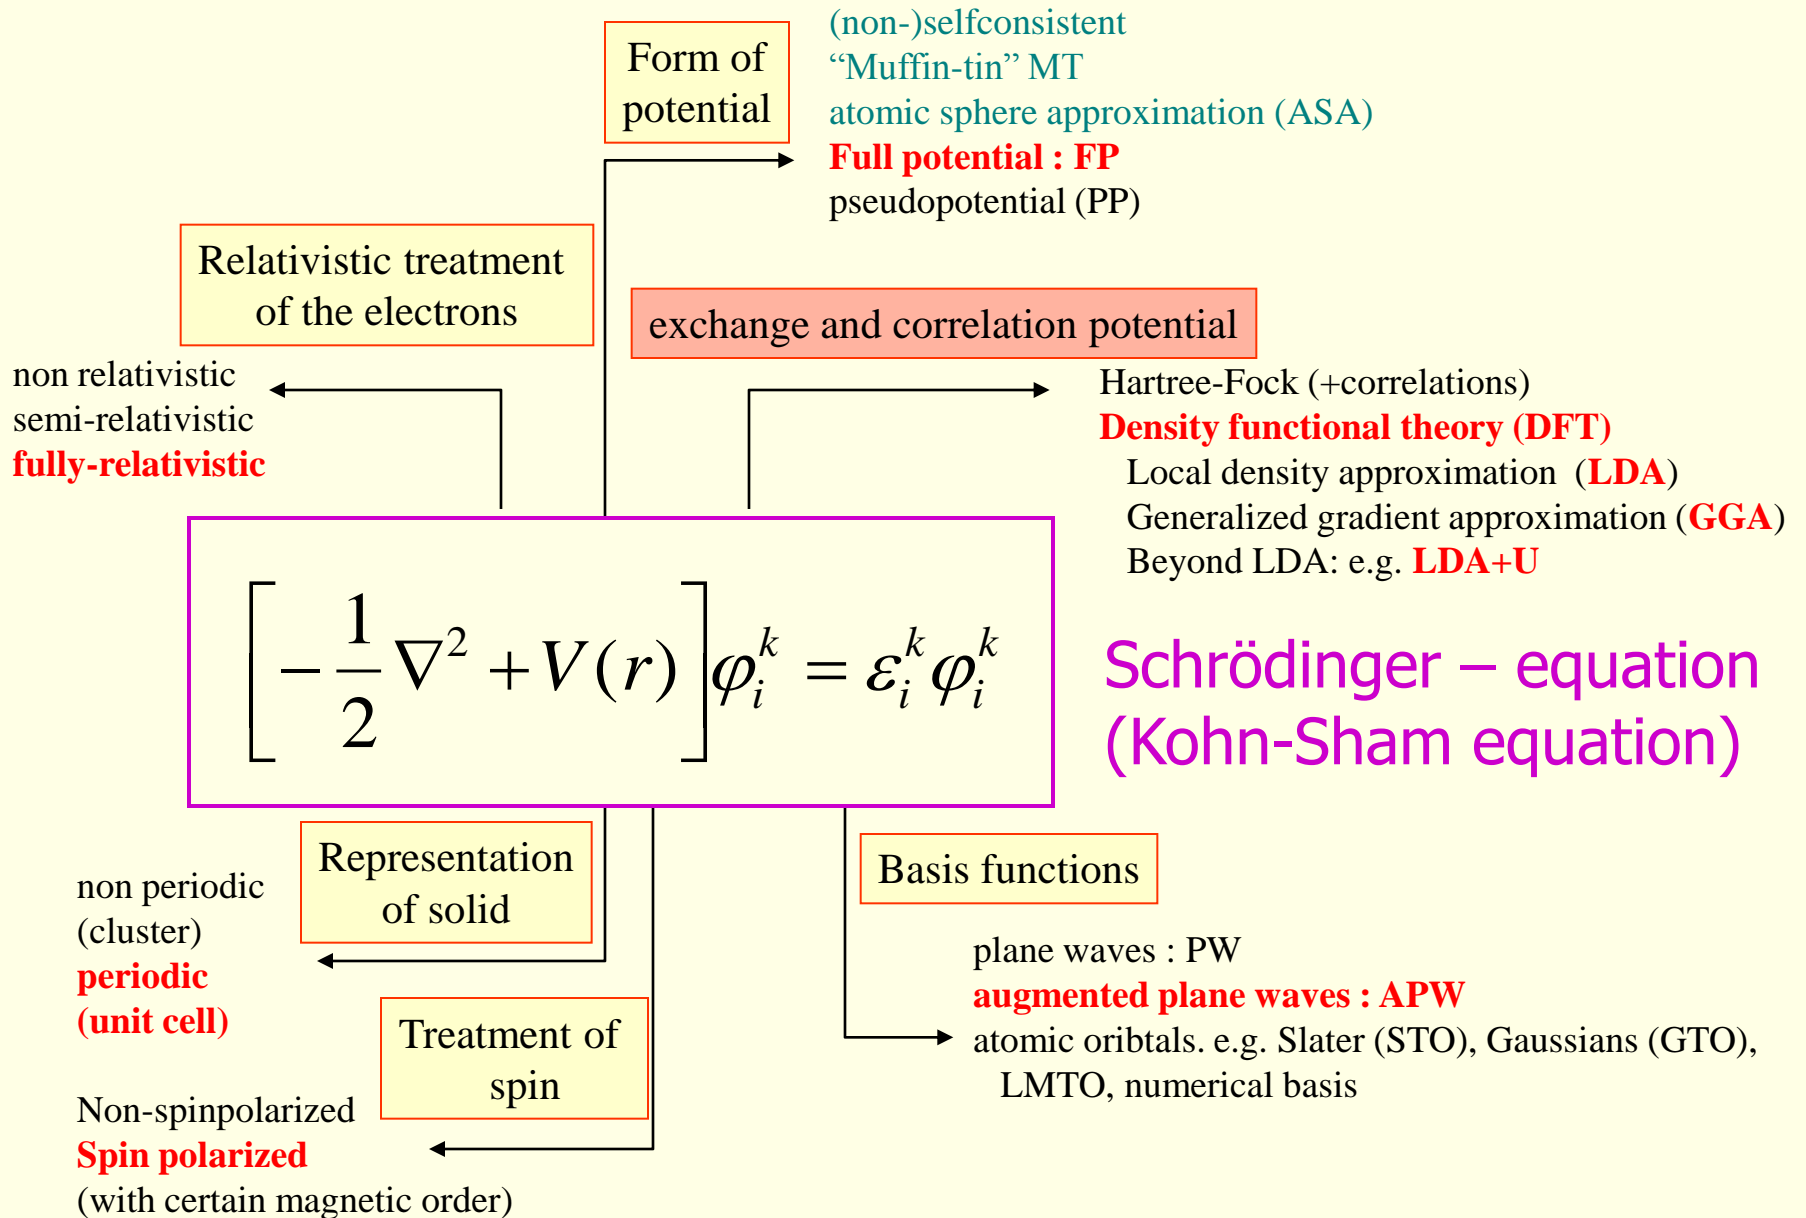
Form of potential

(non-)selfconsistent
“Muffin-tin” MT
atomic sphere approximation (ASA)
Full potential : FP
pseudopotential (PP)

Relativistic treatment of the electrons

non relativistic
semi-relativistic
fully-relativistic

exchange and correlation potential

Hartree-Fock (+correlations)
Density functional theory (DFT)
Local density approximation (LDA)
Generalized gradient approximation (GGA)
Beyond LDA: e.g. LDA+U

$\left[-\frac{1}{2}\nabla^2 + V(r)\right]\varphi_i^k = \varepsilon_i^k \varphi_i^k$

Schrödinger – equation
(Kohn-Sham equation)

Representation of solid

non periodic
(cluster)
periodic
(unit cell)

Basis functions

plane waves : PW
augmented plane waves : APW
atomic oribtals. e.g. Slater (STO), Gaussians (GTO), LMTO, numerical basis

Treatment of spin

Non-spinpolarized
Spin polarized
(with certain magnetic order)